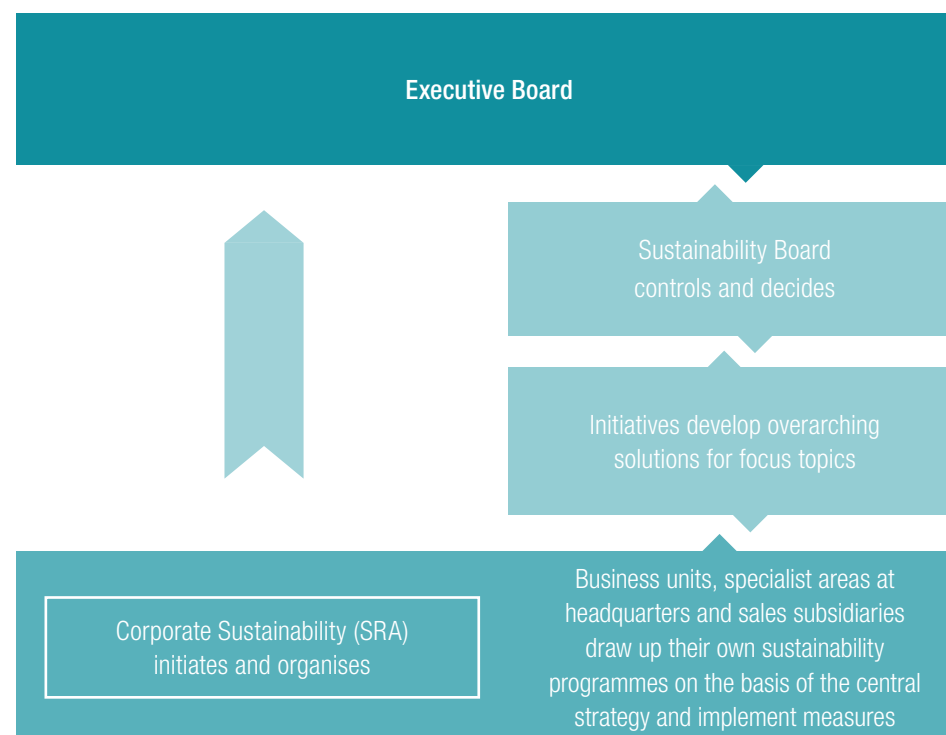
Executive Board

Sustainability Board controls and decides

Initiatives develop overarching solutions for focus topics

Corporate Sustainability (SRA) initiates and organises

Business units, specialist areas at headquarters and sales subsidiaries draw up their own sustainability programmes on the basis of the central strategy and implement measures